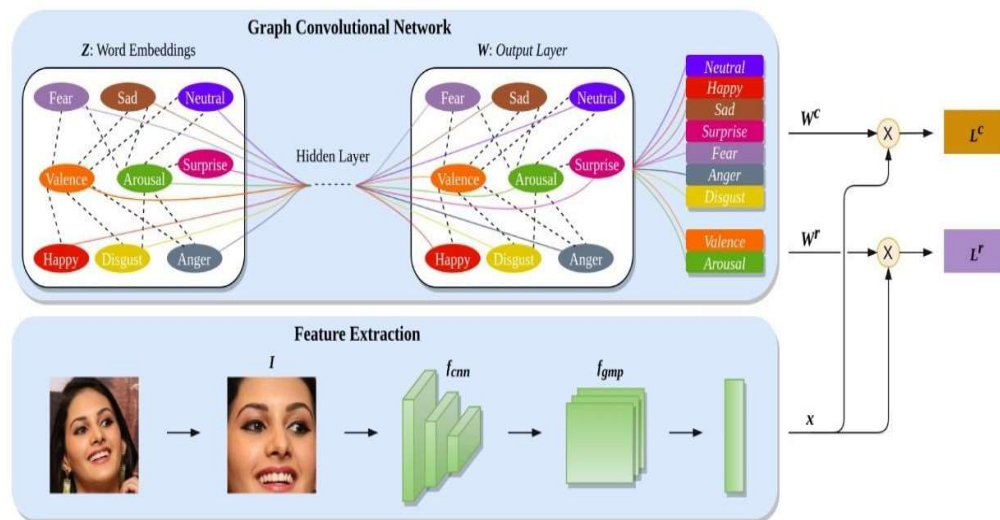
Graph Convolutional Network

Z: Word Embeddings

Fear
Sad
Neutral
Valence
Arousal
Surprise
Happy
Disgust
Anger

Hidden Layer

W: Output Layer

Fear
Sad
Neutral
Valence
Arousal
Surprise
Happy
Disgust
Anger

Neutral
Happy
Sad
Surprise
Fear
Anger
Disgust

Valence
Arousal

$W^c$

$W^r$

X

X

$L^c$

$L^r$

Feature Extraction

$I$

$f_{cnn}$

$f_{gmp}$

$x$